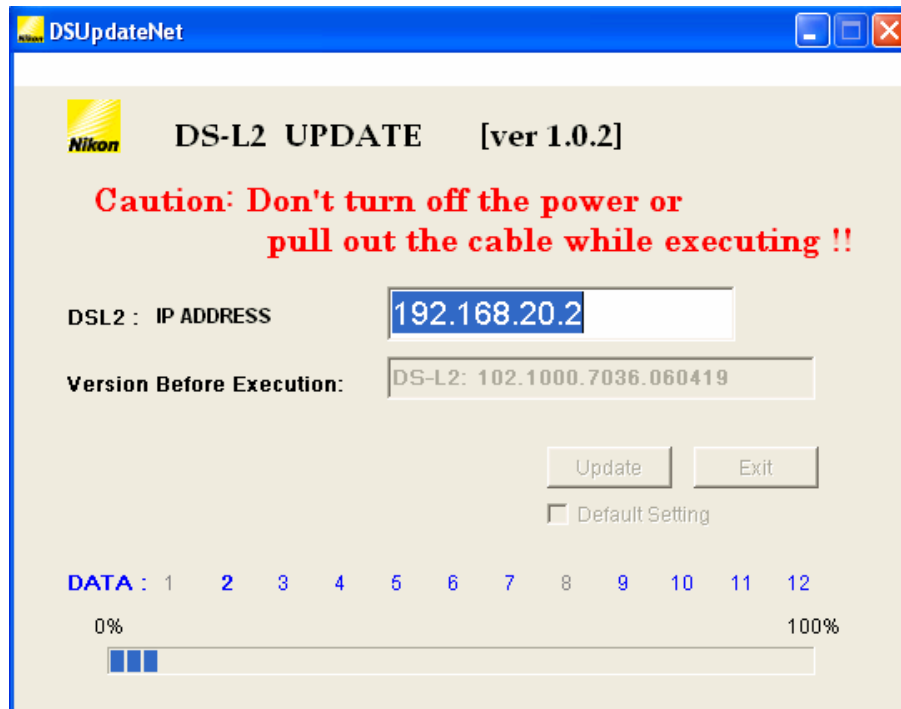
Nikon DSUpdateNet

Nikon

DS-L2 UPDATE [ver 1.0.2]

Caution: Don't turn off the power or pull out the cable while executing !!

DSL2 : IP ADDRESS

192.168.20.2

Version Before Execution:

DS-L2: 102.1000.7036.060419

Update

Exit

Default Setting

DATA : 1 2 3 4 5 6 7 8 9 10 11 12

0%

100%